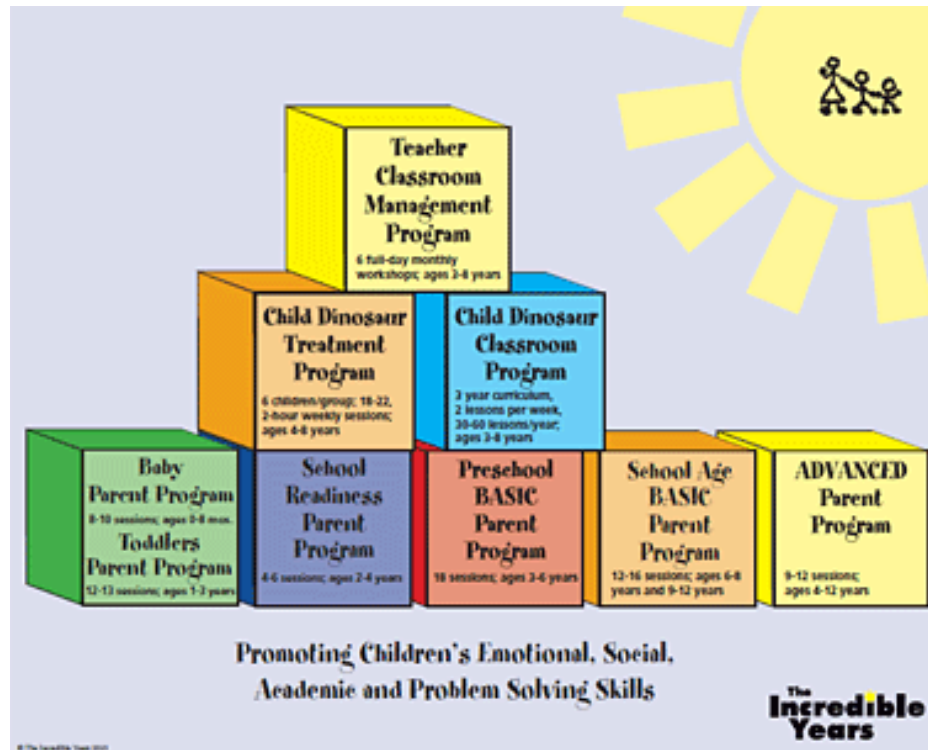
Teacher Classroom Management Program

6 full-day monthly workshops; ages 3-8 years

Child Dinosaur Treatment Program

6 children/group; 18-22, 2-hour weekly sessions; ages 4-8 years

Child Dinosaur Classroom Program

3 year curriculum, 2 lessons per week, 30-60 lessons/year; ages 3-8 years

Baby Parent Program

8-10 sessions; ages 0-9 mos.

Toddlers Parent Program

12-13 sessions; ages 1-3 years

School Readiness Parent Program

4-6 sessions; ages 2-4 years

Preschool BASIC Parent Program

18 sessions; ages 3-6 years

School Age BASIC Parent Program

12-16 sessions; ages 6-8 years and 9-12 years

ADVANCED Parent Program

9-12 sessions; ages 4-12 years

Promoting Children's Emotional, Social, Academic and Problem Solving Skills

The Incredible Years

© The Incredible Years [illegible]